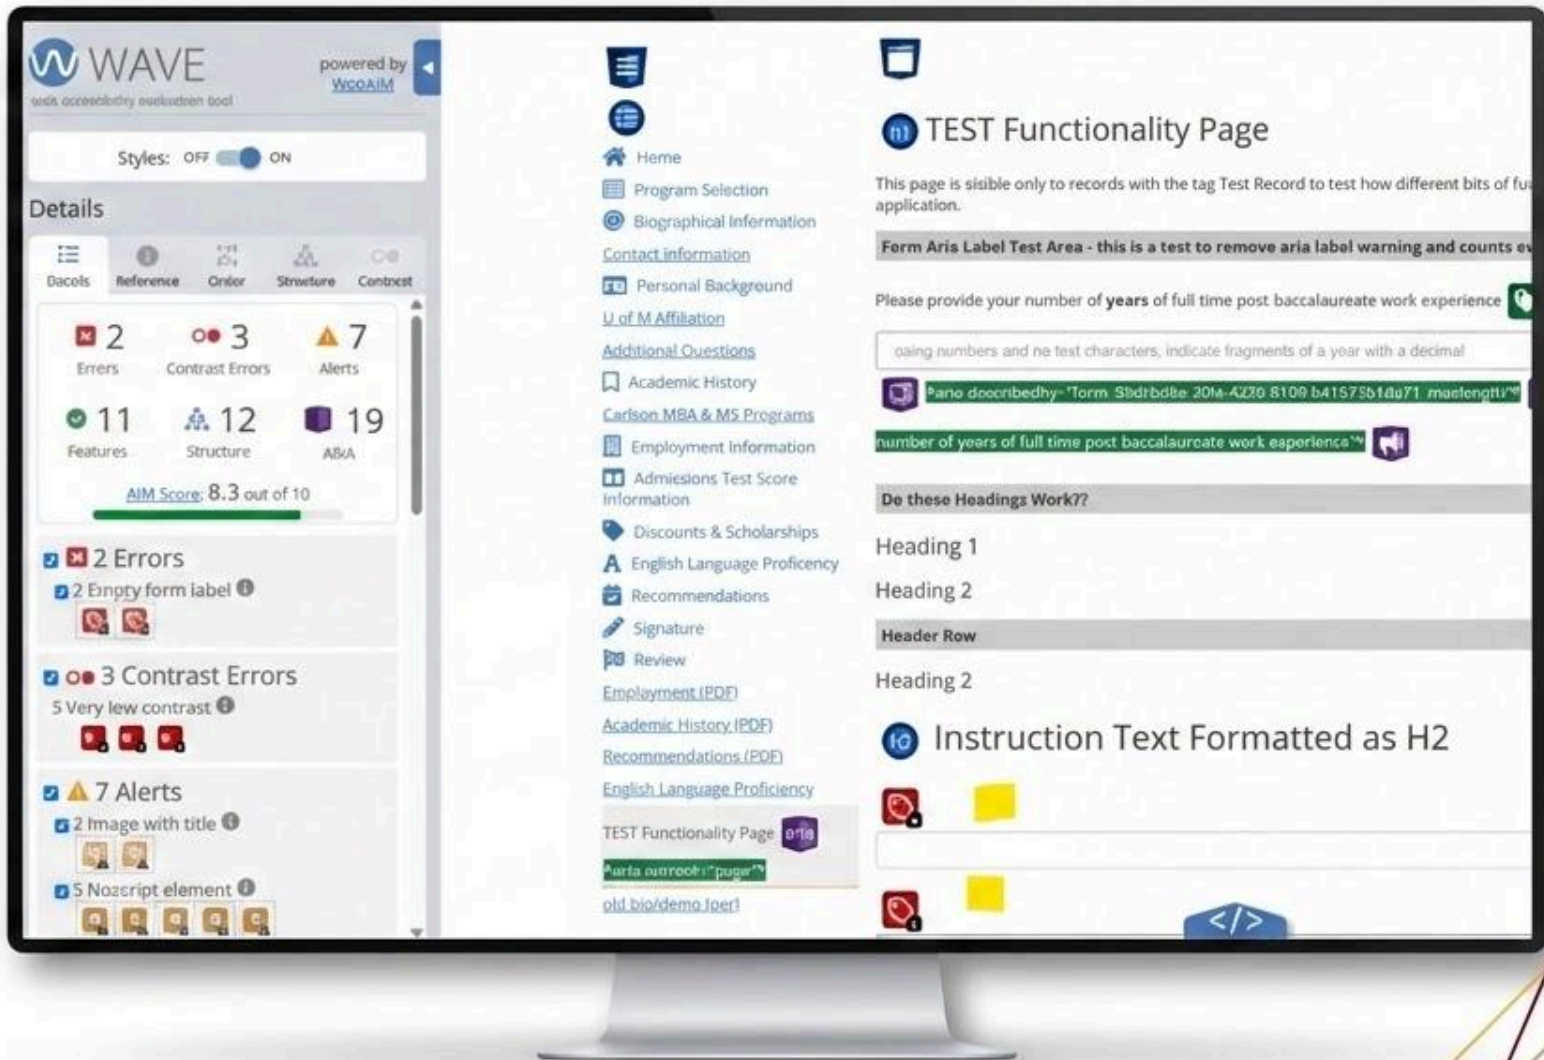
WAVE
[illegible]
powered by WebAIM

Styles: OFF ON

Details

Details Reference Order Structure Contrast

2 Errors
3 Contrast Errors
7 Alerts
11 Features
12 Structure
19 ARIA

AIM Score: 8.3 out of 10

2 Errors
2 Empty form label

3 Contrast Errors
5 Very low contrast

7 Alerts
2 Image with title
5 Noscript element

Home
Program Selection
Biographical Information
Contact information
Personal Background
U of M Affiliation
Additional Questions
Academic History
Carlson MBA & MS Programs
Employment Information
Admissions Test Score Information
Discounts & Scholarships
English Language Proficiency
Recommendations
Signature
Review
Employment (PDF)
Academic History (PDF)
Recommendations (PDF)
English Language Proficiency
TEST Functionality Page
aria-current="page"
old bio/demo (perl

h1 TEST Functionality Page

This page is visible only to records with the tag Test Record to test how different bits of fu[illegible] application.

Form Aria Label Test Area - this is a test to remove aria label warning and counts e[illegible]

Please provide your number of years of full time post baccalaureate work experience

using numbers and no text characters, indicate fragments of a year with a decimal

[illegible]

number of years of full time post baccalaureate work experience"

Do these Headings Work??

Heading 1

Heading 2

Header Row

Heading 2

h2 Instruction Text Formatted as H2

</>